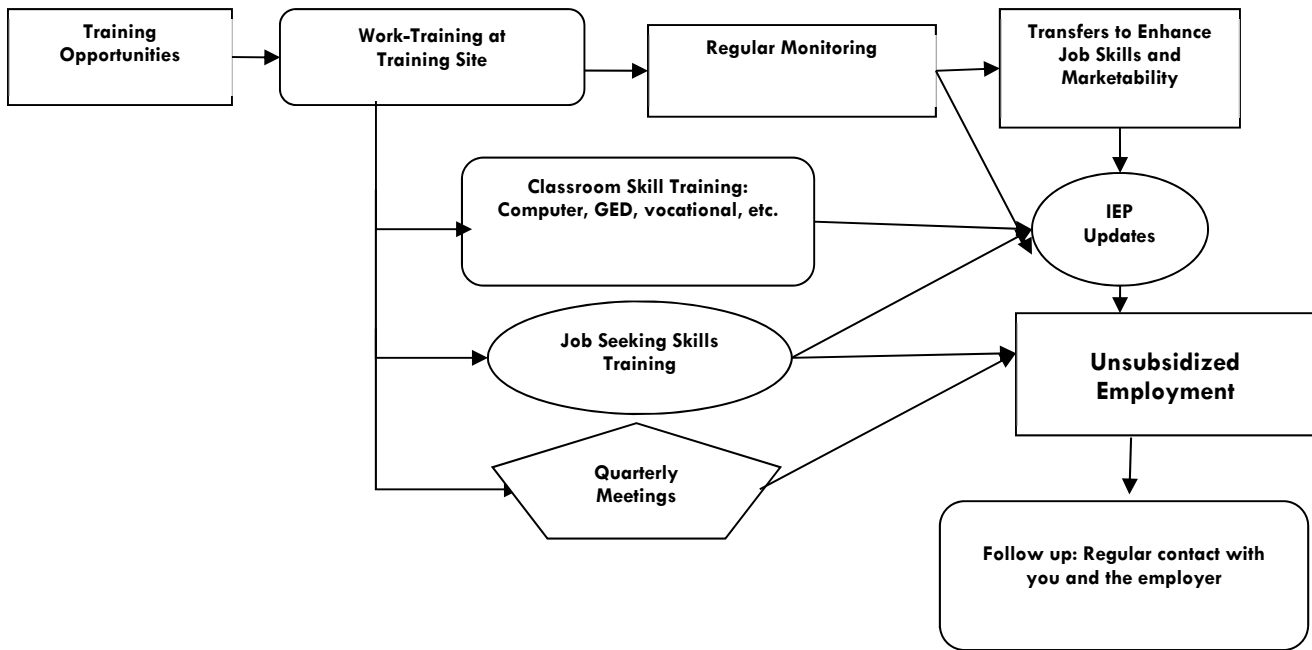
Training Opportunities

Work-Training at Training Site

Regular Monitoring

Transfers to Enhance Job Skills and Marketability

Classroom Skill Training: Computer, GED, vocational, etc.

IEP Updates

Job Seeking Skills Training

Unsubsidized Employment

Quarterly Meetings

Follow up: Regular contact with you and the employer